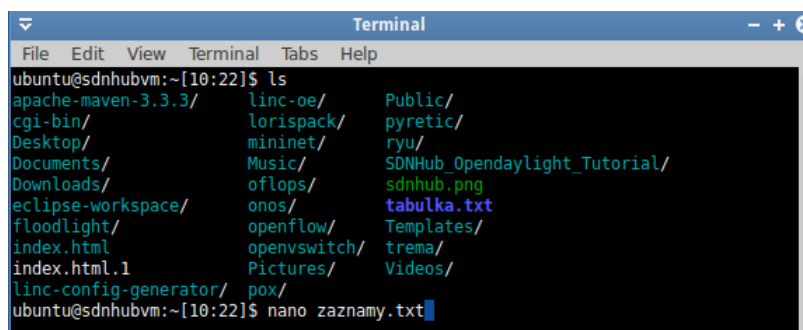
Terminal

File Edit View Terminal Tabs Help

ubuntu@sdnhubvm:~[10:22]$ ls

apache-maven-3.3.3/
cgi-bin/
Desktop/
Documents/
Downloads/
eclipse-workspace/
floodlight/
index.html
index.html.1
linc-config-generator/

linc-oe/
lorispack/
mininet/
Music/
oflops/
onos/
openflow/
openvswitch/
Pictures/
pox/

Public/
pyretic/
ryu/
SDNHub_Opendaylight_Tutorial/
sdnhub.png
tabulka.txt
Templates/
trema/
Videos/

ubuntu@sdnhubvm:~[10:22]$ nano zaznamy.txt